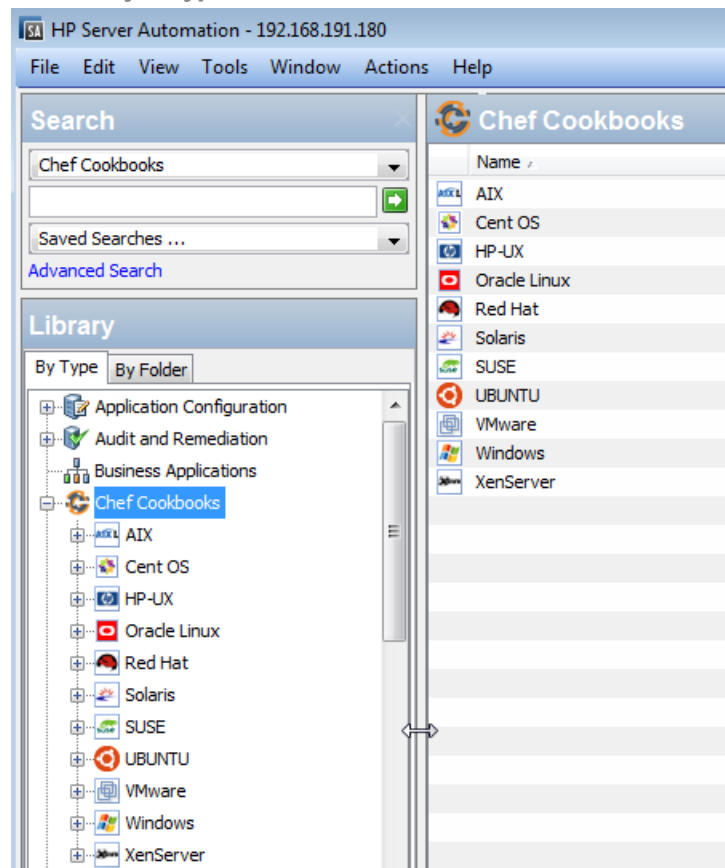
SA HP Server Automation - 192.168.191.180

File Edit View Tools Window Actions Help

Search

Chef Cookbooks

Saved Searches ...

Advanced Search

Library

By Type By Folder

Application Configuration
Audit and Remediation
Business Applications
Chef Cookbooks
AIX
Cent OS
HP-UX
Oracle Linux
Red Hat
Solaris
SUSE
UBUNTU
VMware
Windows
XenServer

Chef Cookbooks

Name

AIX
Cent OS
HP-UX
Oracle Linux
Red Hat
Solaris
SUSE
UBUNTU
VMware
Windows
XenServer